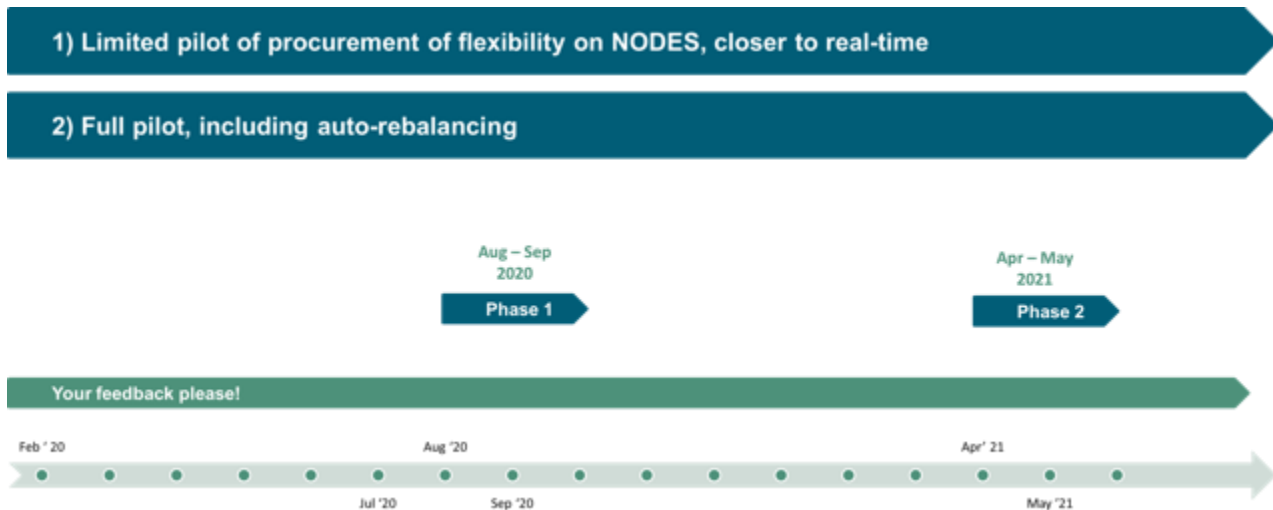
1) Limited pilot of procurement of flexibility on NODES, closer to real-time

2) Full pilot, including auto-rebalancing

Aug – Sep 2020

Phase 1

Apr – May 2021

Phase 2

Your feedback please!

Feb ' 20

Aug '20

Apr' 21

Jul '20

Sep '20

May '21